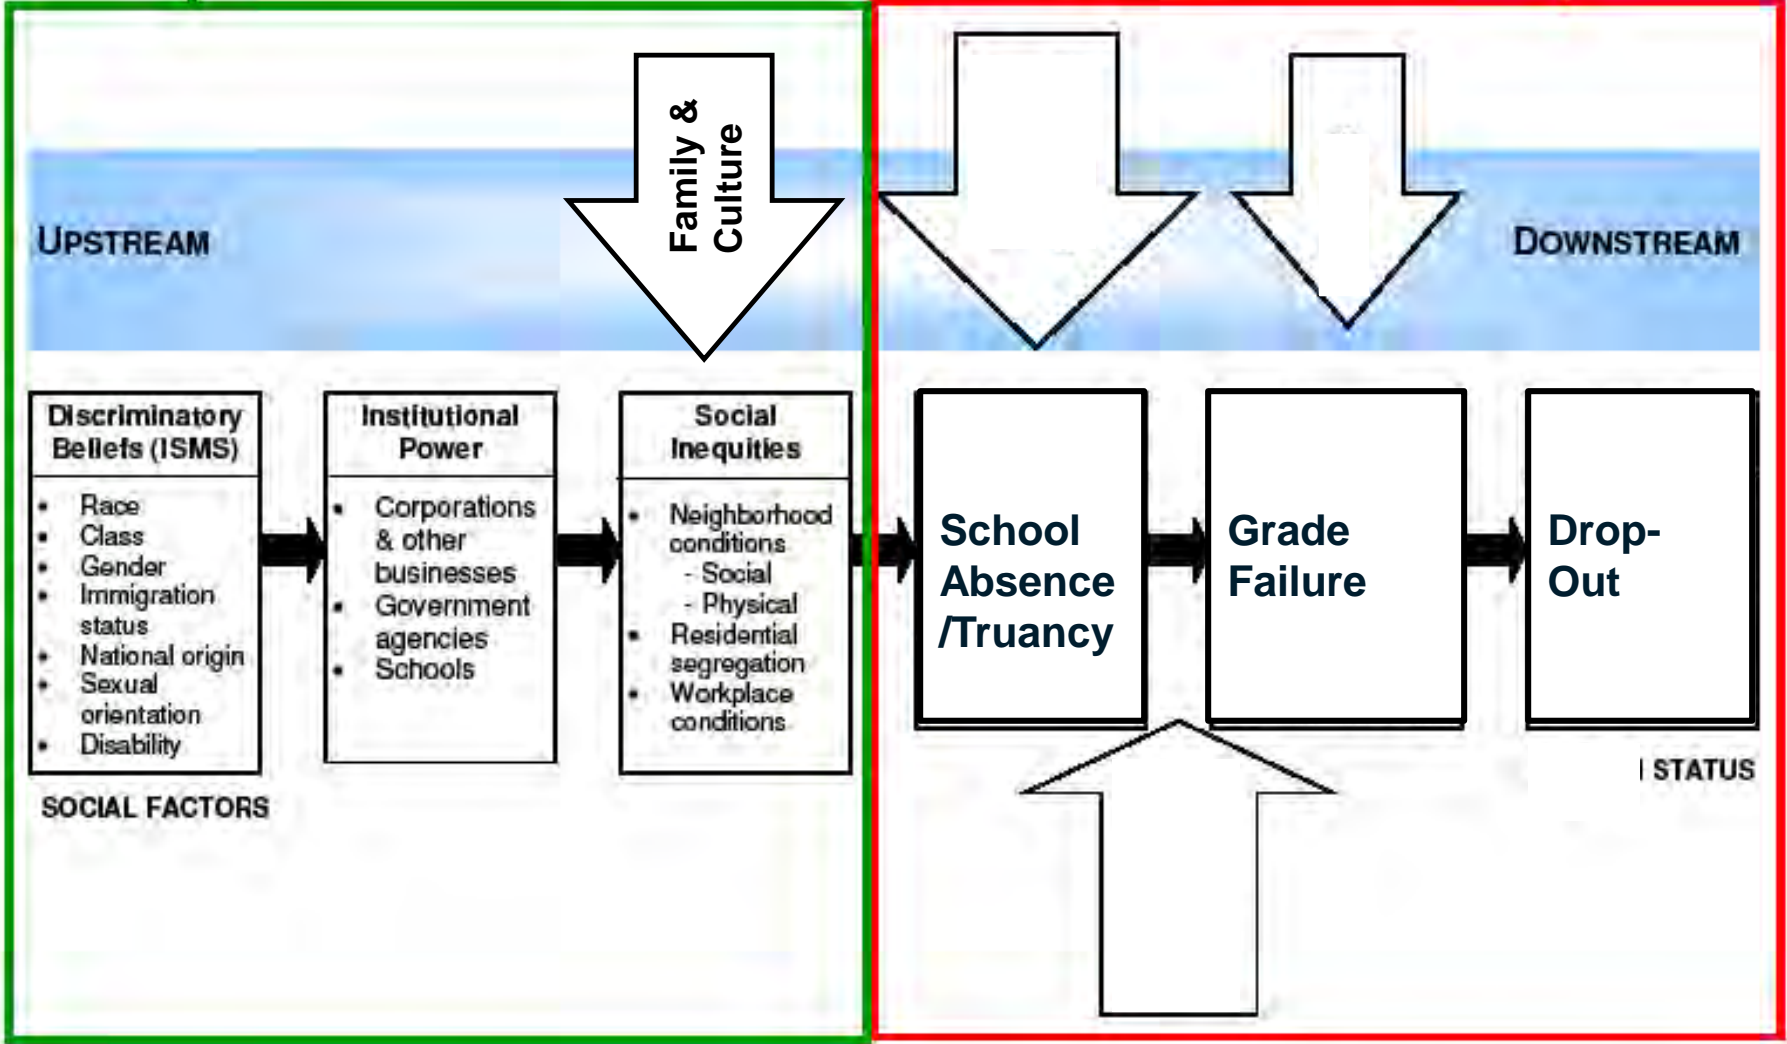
Family & Culture

UPSTREAM

DOWNSTREAM

Discriminatory Beliefs (ISMS)

- Race
- Class
- Gender
- Immigration status
- National origin
- Sexual orientation
- Disability

Institutional Power

- Corporations & other businesses
- Government agencies
- Schools

Social Inequities

- Neighborhood conditions
  - Social
  - Physical
- Residential segregation
- Workplace conditions

School Absence /Truancy

Grade Failure

Drop-Out

SOCIAL FACTORS

STATUS